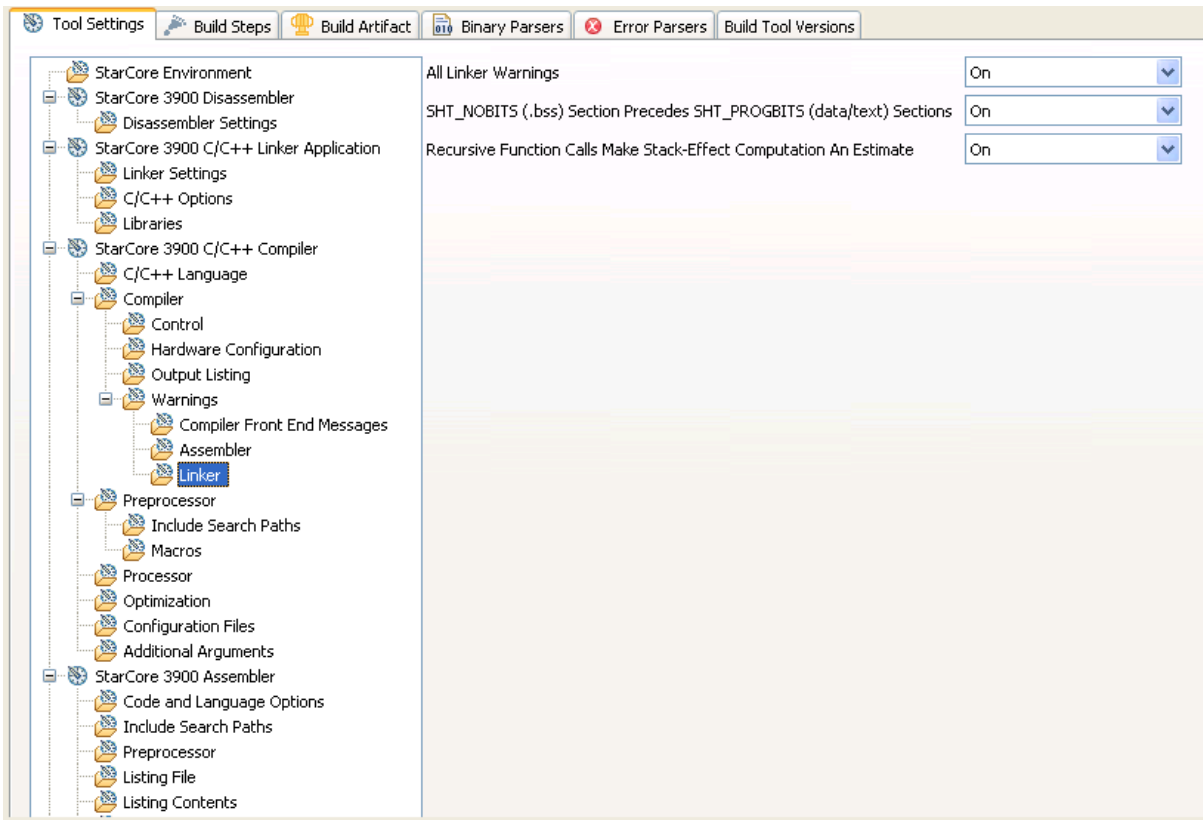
Tool Settings | Build Steps | Build Artifact | Binary Parsers | Error Parsers | Build Tool Versions

StarCore Environment
StarCore 3900 Disassembler
Disassembler Settings
StarCore 3900 C/C++ Linker Application
Linker Settings
C/C++ Options
Libraries
StarCore 3900 C/C++ Compiler
C/C++ Language
Compiler
Control
Hardware Configuration
Output Listing
Warnings
Compiler Front End Messages
Assembler
Linker
Preprocessor
Include Search Paths
Macros
Processor
Optimization
Configuration Files
Additional Arguments
StarCore 3900 Assembler
Code and Language Options
Include Search Paths
Preprocessor
Listing File
Listing Contents

All Linker Warnings On
SHT_NOBITS (.bss) Section Precedes SHT_PROGBITS (data/text) Sections On
Recursive Function Calls Make Stack-Effect Computation An Estimate On